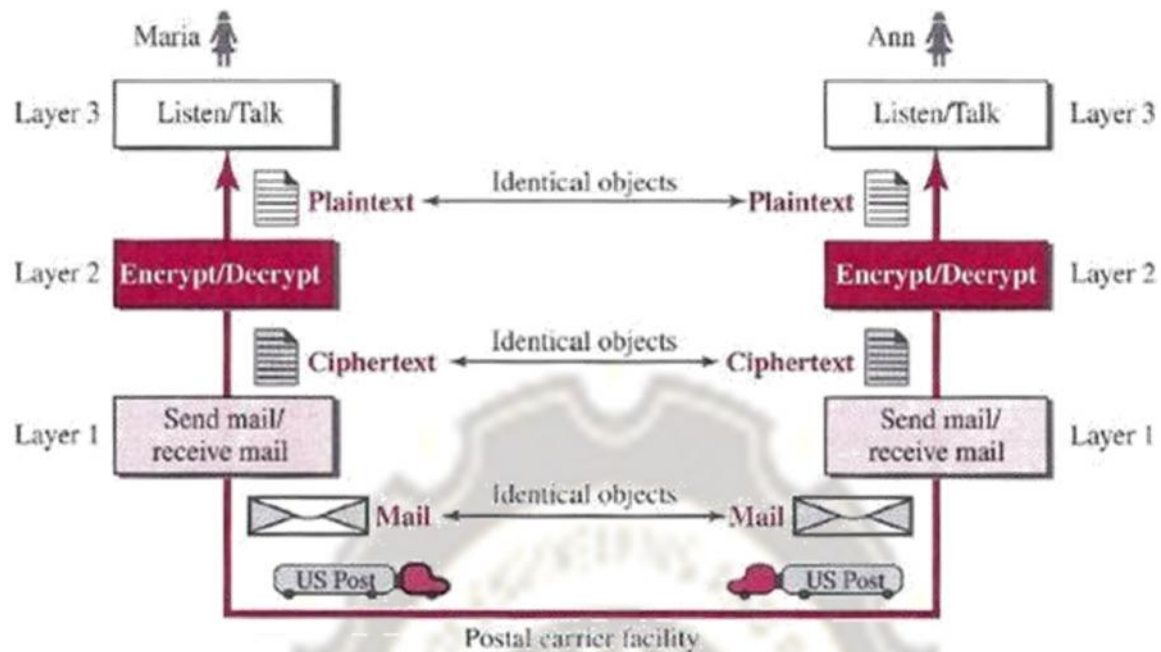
Maria

Ann

Layer 3

Listen/Talk

Listen/Talk

Layer 3

Plaintext

Identical objects

Plaintext

Layer 2

Encrypt/Decrypt

Encrypt/Decrypt

Layer 2

Ciphertext

Identical objects

Ciphertext

Layer 1

Send mail/ receive mail

Send mail/ receive mail

Layer 1

Mail

Identical objects

Mail

US Post

US Post

Postal carrier facility